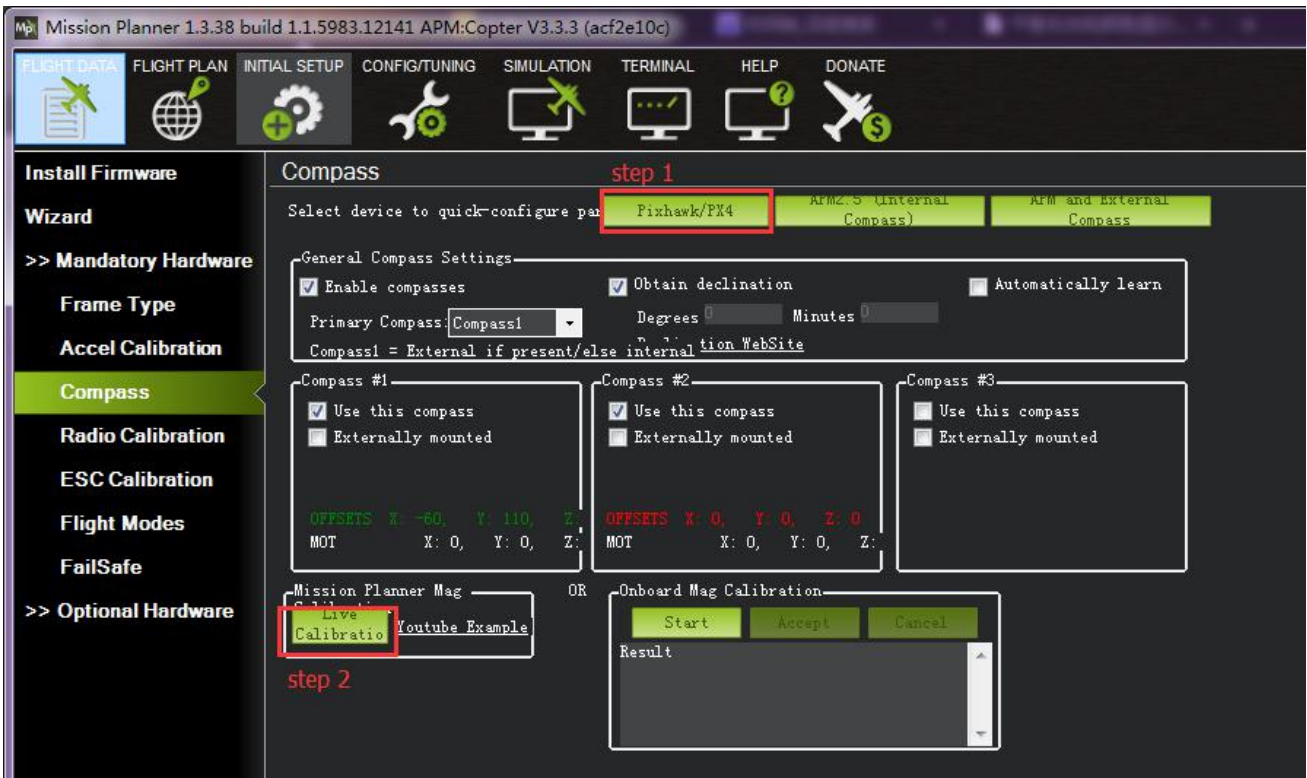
Mission Planner 1.3.38 build 1.1.5983.12141 APM:Copter V3.3.3 (acf2e10c)

FLIGHT DATA FLIGHT PLAN INITIAL SETUP CONFIG/TUNING SIMULATION TERMINAL HELP DONATE

Install Firmware
Wizard
>> Mandatory Hardware
Frame Type
Accel Calibration
Compass
Radio Calibration
ESC Calibration
Flight Modes
FailSafe
>> Optional Hardware

Compass
step 1
Select device to quick-configure par Pixhawk/PX4 APM2.5 (Internal Compass) APM and External Compass

General Compass Settings
Enable compasses
Obtain declination
Automatically learn
Primary Compass: Compass1
Degrees 0 Minutes 0
Compass1 = External if present/else internal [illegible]tion WebSite

Compass #1
Use this compass
Externally mounted
OFFSETS X: -60, Y: 110, Z:
MOT X: 0, Y: 0, Z:

Compass #2
Use this compass
Externally mounted
OFFSETS X: 0, Y: 0, Z: 0
MOT X: 0, Y: 0, Z:

Compass #3
Use this compass
Externally mounted

Mission Planner Mag Calibration
OR
Live Calibratio
Youtube Example
step 2

Onboard Mag Calibration
Start Accept Cancel
Result